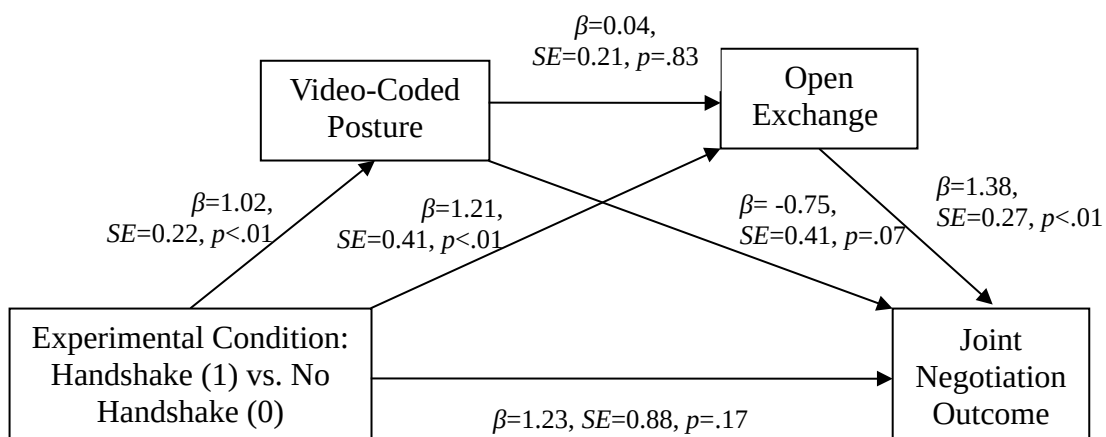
$\beta$=0.04, *SE*=0.21, *p*=.83

Video-Coded Posture

Open Exchange

$\beta$=1.02, *SE*=0.22, *p*<.01

$\beta$=1.21, *SE*=0.41, *p*<.01

$\beta$= -0.75, *SE*=0.41, *p*=.07

$\beta$=1.38, *SE*=0.27, *p*<.01

Experimental Condition: Handshake (1) vs. No Handshake (0)

Joint Negotiation Outcome

$\beta$=1.23, *SE*=0.88, *p*=.17